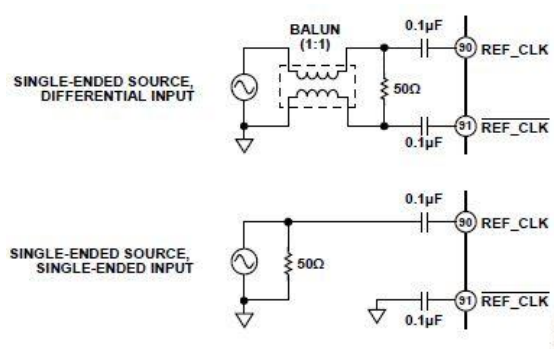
BALUN (1:1)

0.1µF

90 REF_CLK

SINGLE-ENDED SOURCE, DIFFERENTIAL INPUT

50Ω

91 $\overline{\text{REF\_CLK}}$

0.1µF

0.1µF

90 REF_CLK

SINGLE-ENDED SOURCE, SINGLE-ENDED INPUT

50Ω

91 $\overline{\text{REF\_CLK}}$

0.1µF